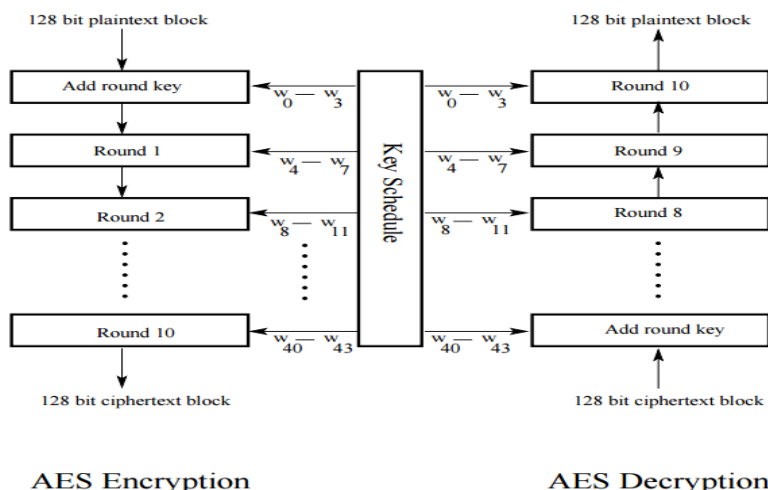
128 bit plaintext block

Add round key

Round 1

Round 2

Round 10

128 bit ciphertext block

$w_0 — w_3$

$w_4 — w_7$

$w_8 — w_{11}$

$w_{40} — w_{43}$

Key Schedule

$w_0 — w_3$

$w_4 — w_7$

$w_8 — w_{11}$

$w_{40} — w_{43}$

128 bit plaintext block

Round 10

Round 9

Round 8

Add round key

128 bit ciphertext block

AES Encryption

AES Decryption